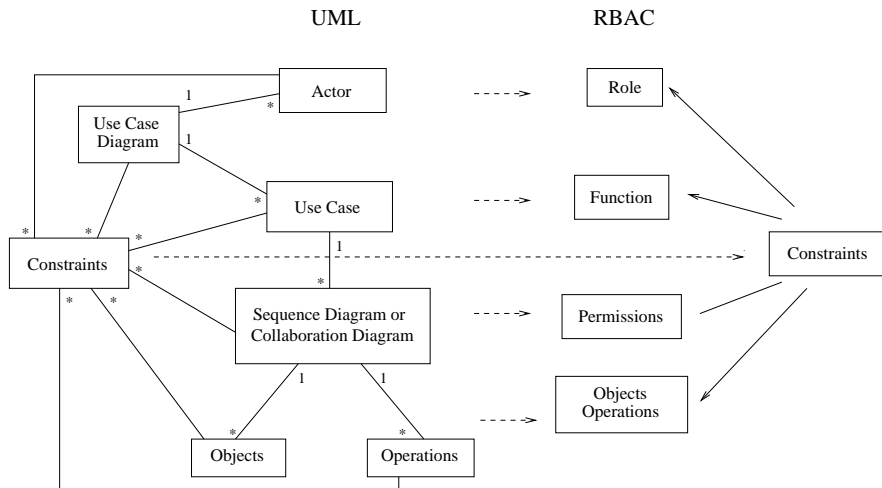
UML

RBAC

1

Actor

Role

Use Case Diagram

1

*

Use Case

Function

*

*

*

1

Constraints

Constraints

*

*

*

*

Sequence Diagram or Collaboration Diagram

Permissions

1

1

Objects Operations

*

*

Objects

Operations